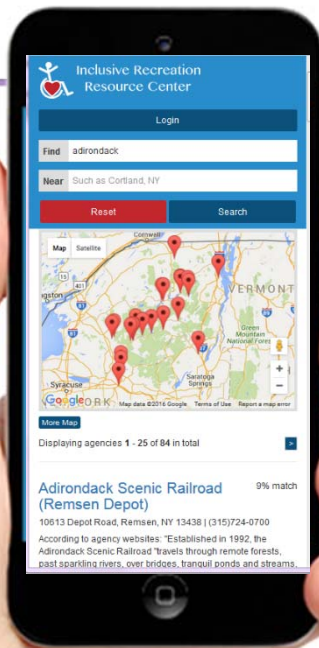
Inclusive Recreation Resource Center

Login

Find adirondack

Near Such as Cortland, NY

Reset

Search

Map Satellite

Cornwall

VERMONT

Green Mountain National Forest

Syracuse

Saratoga Springs

Google

Map data ©2016 Google Terms of Use Report a map error

More Map

Displaying agencies 1 - 25 of 84 in total

>

Adirondack Scenic Railroad (Remsen Depot)

9% match

10613 Depot Road, Remsen, NY 13438 | (315)724-0700

According to agency websites: "Established in 1992, the Adirondack Scenic Railroad "travels through remote forests, past sparkling rivers, over bridges, tranquil ponds and streams.